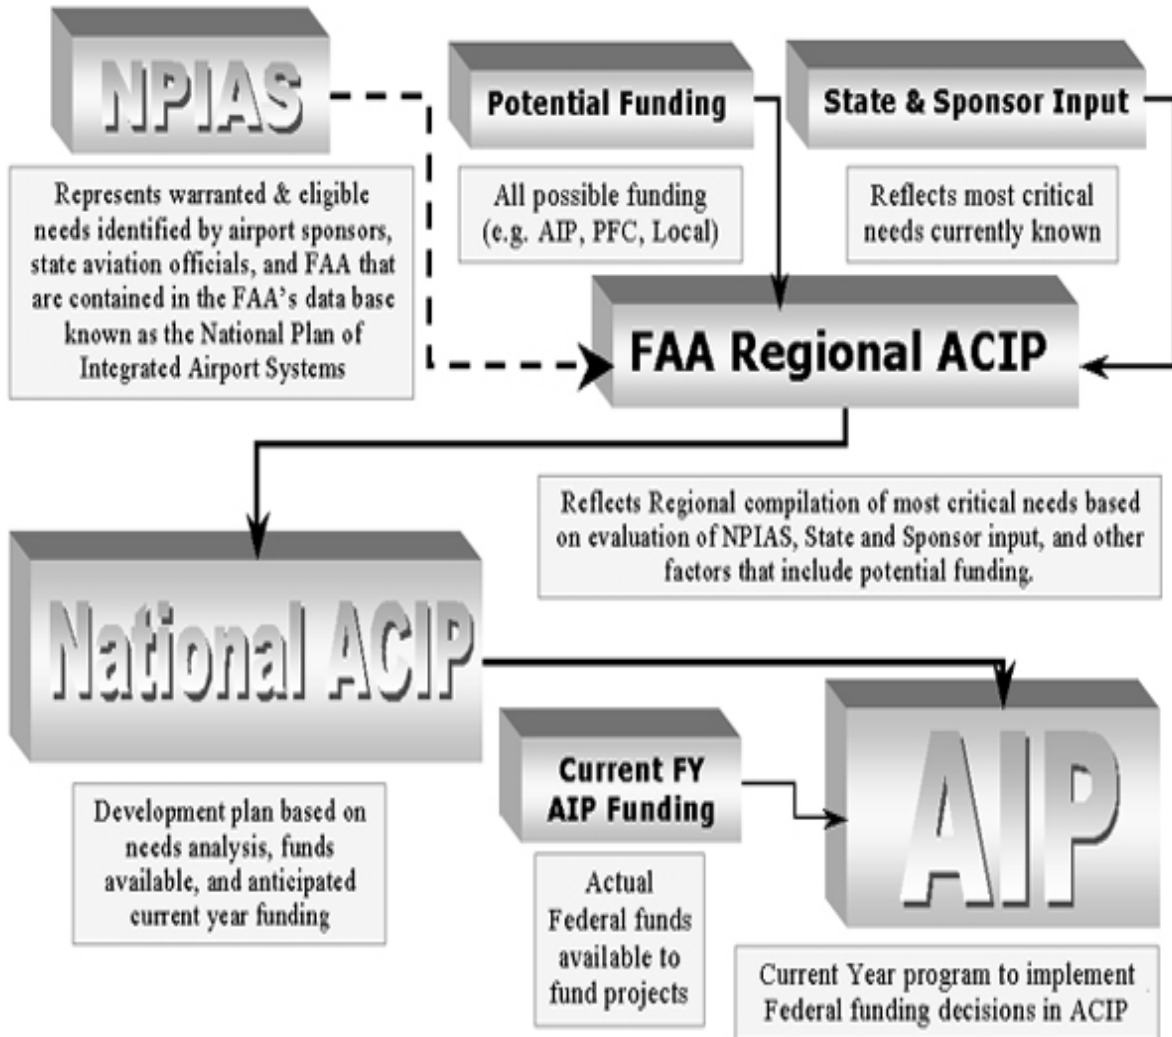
NPIAS

Represents warranted & eligible needs identified by airport sponsors, state aviation officials, and FAA that are contained in the FAA's data base known as the National Plan of Integrated Airport Systems

Potential Funding

All possible funding (e.g. AIP, PFC, Local)

State & Sponsor Input

Reflects most critical needs currently known

FAA Regional ACIP

Reflects Regional compilation of most critical needs based on evaluation of NPIAS, State and Sponsor input, and other factors that include potential funding.

National ACIP

Development plan based on needs analysis, funds available, and anticipated current year funding

Current FY AIP Funding

Actual Federal funds available to fund projects

AIP

Current Year program to implement Federal funding decisions in ACIP